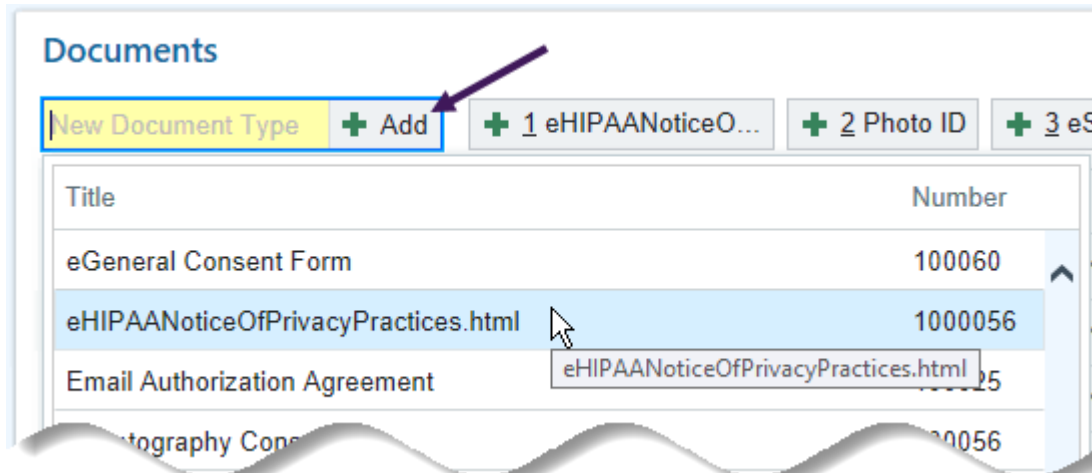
Documents

New Document Type

Add

1 eHIPAANoticeO...

2 Photo ID

3 eS

| Title | Number |
|---|---|
| eGeneral Consent Form | 100060 |
| eHIPAANoticeOfPrivacyPractices.html | 1000056 |
| Email Authorization Agreement | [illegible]25 |
| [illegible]tography Con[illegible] | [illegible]0056 |

eHIPAANoticeOfPrivacyPractices.html